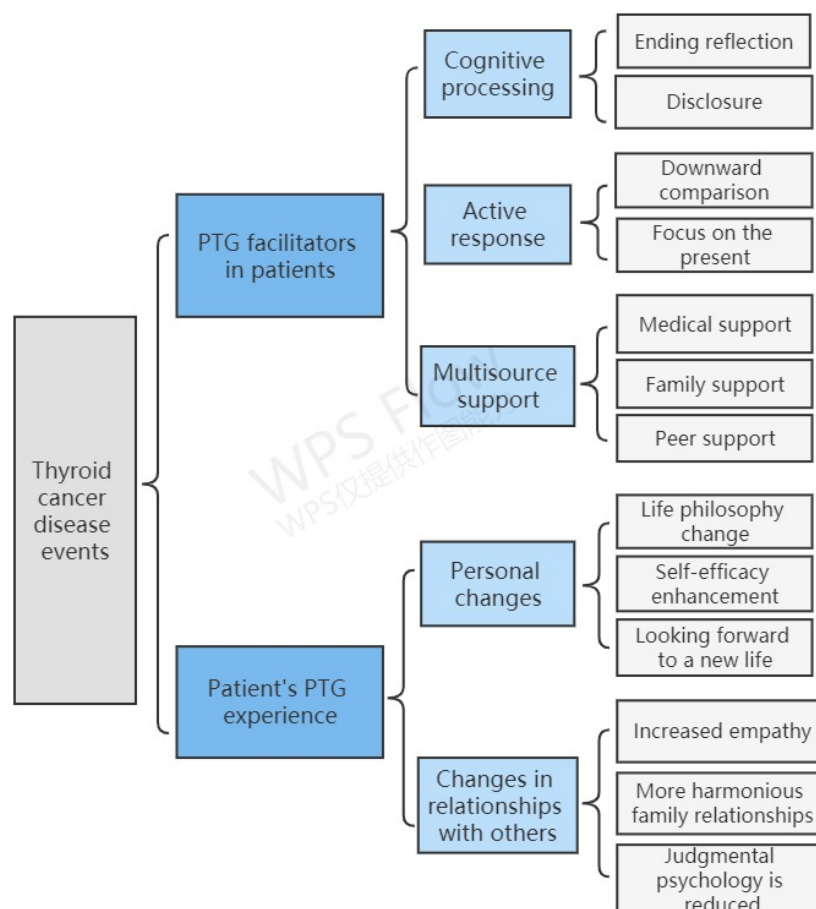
Thyroid cancer disease events

PTG facilitators in patients

Cognitive processing

Ending reflection

Disclosure

Active response

Downward comparison

Focus on the present

Multisource support

Medical support

Family support

Peer support

Patient's PTG experience

Personal changes

Life philosophy change

Self-efficacy enhancement

Looking forward to a new life

Changes in relationships with others

Increased empathy

More harmonious family relationships

Judgmental psychology is reduced

WPS Flow
WPS仅提供作图服务